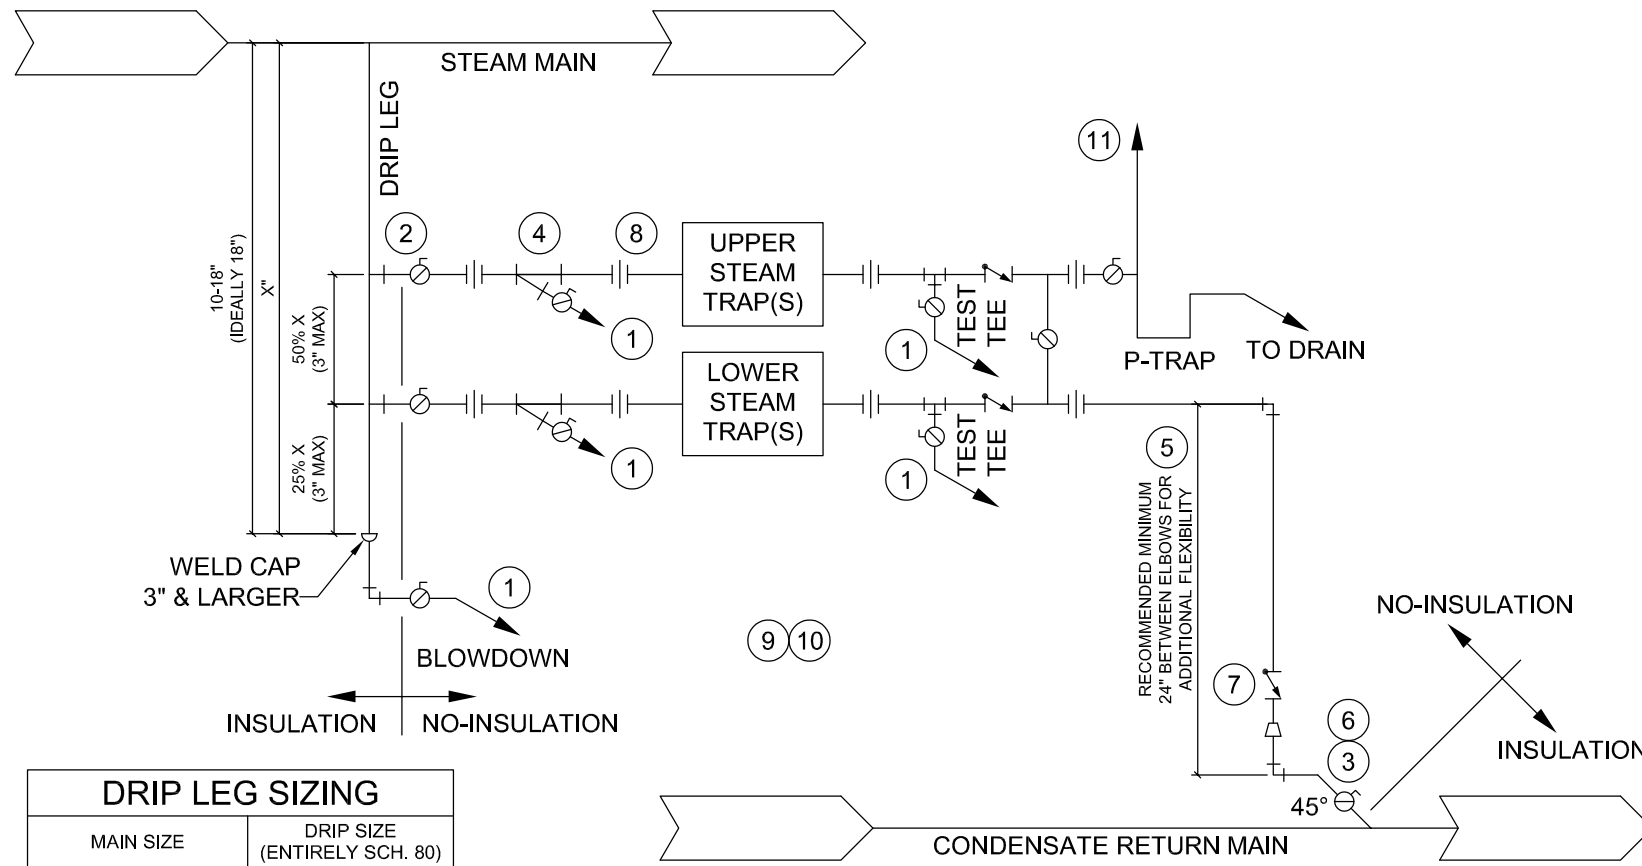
STEAM MAIN

DRIP LEG

11

2

4

8

UPPER STEAM TRAP(S)

10-18" (IDEALLY 18")

X"

50% X (3" MAX)

1

1

TEST TEE

P-TRAP

TO DRAIN

LOWER STEAM TRAP(S)

25% X (3" MAX)

1

5

TEST TEE

1

1

RECOMMENDED MINIMUM 24" BETWEEN ELBOWS FOR ADDITIONAL FLEXIBILITY

WELD CAP 3" & LARGER

1

BLOWDOWN

9 10

NO-INSULATION

7

INSULATION

NO-INSULATION

6

3

INSULATION

45°

| DRIP LEG SIZING | |
|---|---|
| MAIN SIZE | DRIP SIZE (ENTIRELY SCH. 80) |

CONDENSATE RETURN MAIN